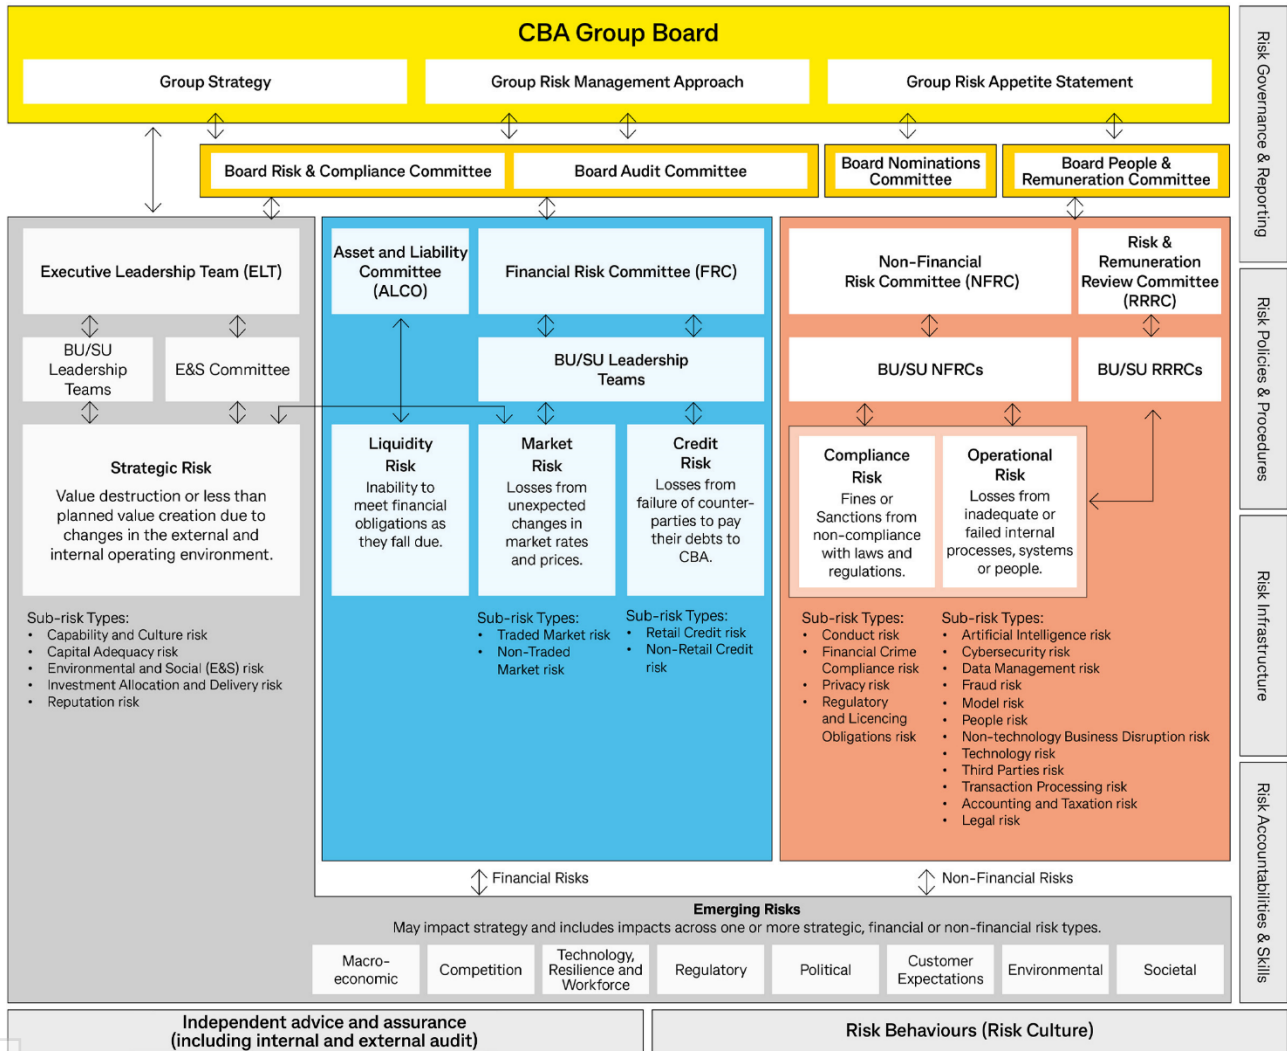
CBA Group Board

Group Strategy

Group Risk Management Approach

Group Risk Appetite Statement

Board Risk & Compliance Committee

Board Audit Committee

Board Nominations Committee

Board People & Remuneration Committee

Risk Governance & Reporting

Executive Leadership Team (ELT)

BU/SU Leadership Teams

E&S Committee

Strategic Risk

Value destruction or less than planned value creation due to changes in the external and internal operating environment.

Sub-risk Types:
- Capability and Culture risk
- Capital Adequacy risk
- Environmental and Social (E&S) risk
- Investment Allocation and Delivery risk
- Reputation risk

Asset and Liability Committee (ALCO)

Financial Risk Committee (FRC)

BU/SU Leadership Teams

Liquidity Risk
Inability to meet financial obligations as they fall due.

Market Risk
Losses from unexpected changes in market rates and prices.

Credit Risk
Losses from failure of counter-parties to pay their debts to CBA.

Sub-risk Types:
- Traded Market risk
- Non-Traded Market risk

Sub-risk Types:
- Retail Credit risk
- Non-Retail Credit risk

Non-Financial Risk Committee (NFRC)

Risk & Remuneration Review Committee (RRRC)

BU/SU NFRCs

BU/SU RRRCs

Compliance Risk
Fines or Sanctions from non-compliance with laws and regulations.

Operational Risk
Losses from inadequate or failed internal processes, systems or people.

Sub-risk Types:
- Conduct risk
- Financial Crime Compliance risk
- Privacy risk
- Regulatory and Licencing Obligations risk

Sub-risk Types:
- Artificial Intelligence risk
- Cybersecurity risk
- Data Management risk
- Fraud risk
- Model risk
- People risk
- Non-technology Business Disruption risk
- Technology risk
- Third Parties risk
- Transaction Processing risk
- Accounting and Taxation risk
- Legal risk

Risk Policies & Procedures

Risk Infrastructure

Financial Risks

Non-Financial Risks

Emerging Risks
May impact strategy and includes impacts across one or more strategic, financial or non-financial risk types.

Macro-economic | Competition | Technology, Resilience and Workforce | Regulatory | Political | Customer Expectations | Environmental | Societal

Risk Accountabilities & Skills

Independent advice and assurance (including internal and external audit)

Risk Behaviours (Risk Culture)